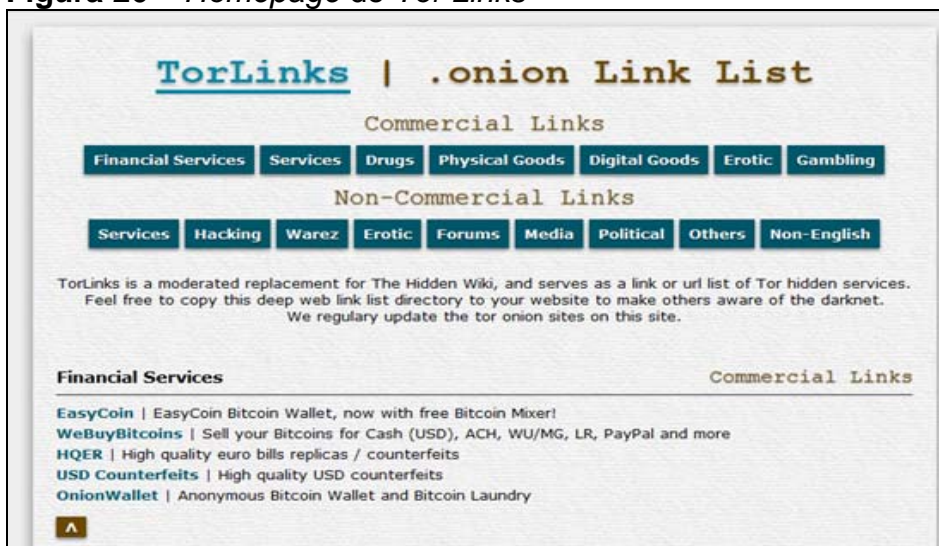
Figura 20 – Homepage do Tor Links

TorLinks | .onion Link List

Commercial Links

Financial Services | Services | Drugs | Physical Goods | Digital Goods | Erotic | Gambling

Non-Commercial Links

Services | Hacking | Warez | Erotic | Forums | Media | Political | Others | Non-English

TorLinks is a moderated replacement for The Hidden Wiki, and serves as a link or url list of Tor hidden services. Feel free to copy this deep web link list directory to your website to make others aware of the darknet. We regulary update the tor onion sites on this site.

Financial Services

Commercial Links

EasyCoin | EasyCoin Bitcoin Wallet, now with free Bitcoin Mixer!
WeBuyBitcoins | Sell your Bitcoins for Cash (USD), ACH, WU/MG, LR, PayPal and more
HQER | High quality euro bills replicas / counterfeits
USD Counterfeits | High quality USD counterfeits
OnionWallet | Anonymous Bitcoin Wallet and Bitcoin Laundry

^